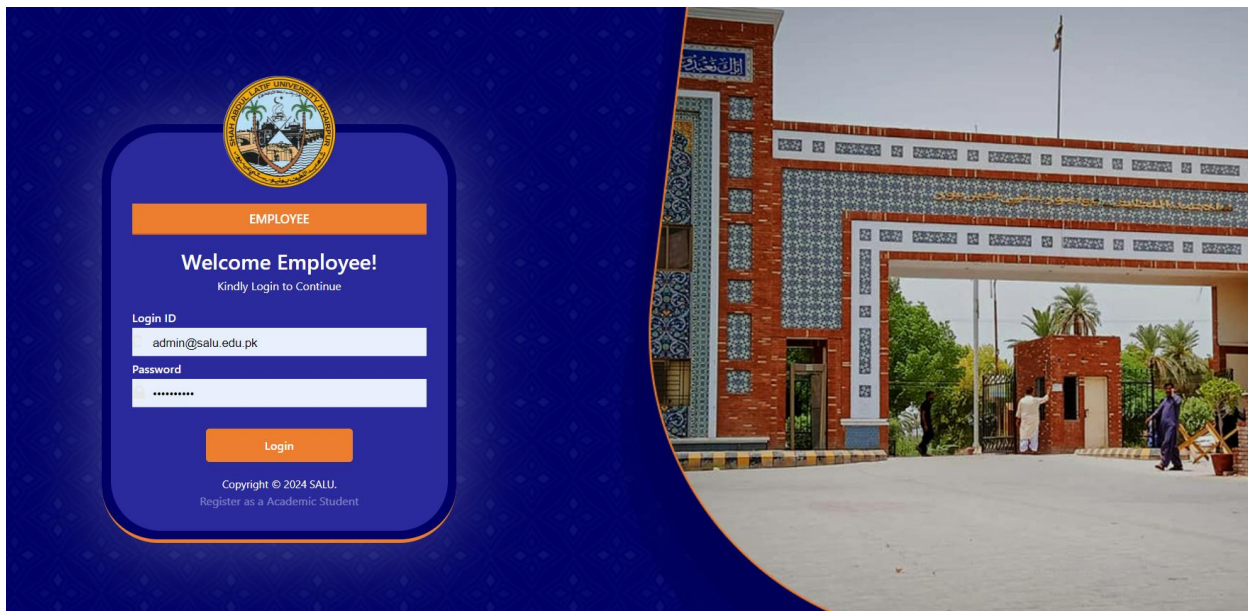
SHAH ABDUL LATIF UNIVERSITY KHAIRPUR

EMPLOYEE

Welcome Employee!

Kindly Login to Continue

Login ID

admin@salu.edu.pk

Password

••••••••••

Login

Copyright © 2024 SALU.

Register as a Academic Student